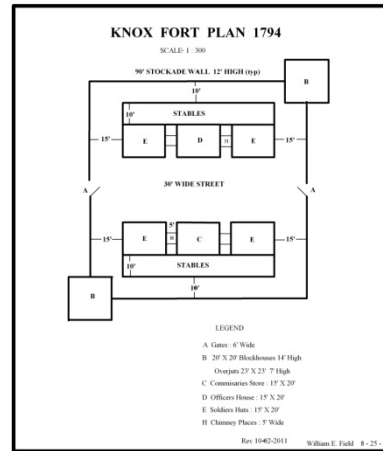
KNOX FORT PLAN 1794

SCALE: 1 : 300

90' STOCKADE WALL 12' HIGH (typ)

B

10'

10'

STABLES

15'

E

D

H

E

15'

A

30' WIDE STREET

A

5'

15'

E

H

C

E

15'

10'

STABLES

B

10'

LEGEND

A Gates : 6' Wide

B 20' X 20' Blockhouses 14' High

Overjuts 23' X 23' 7' High

C Commisaries Store : 15' X 20'

D Officers House : 15' X 20'

E Soldiers Huts : 15' X 20'

H Chimney Places : 5' Wide

Rev 10-02-2011

William E. Field 8 - 25 -